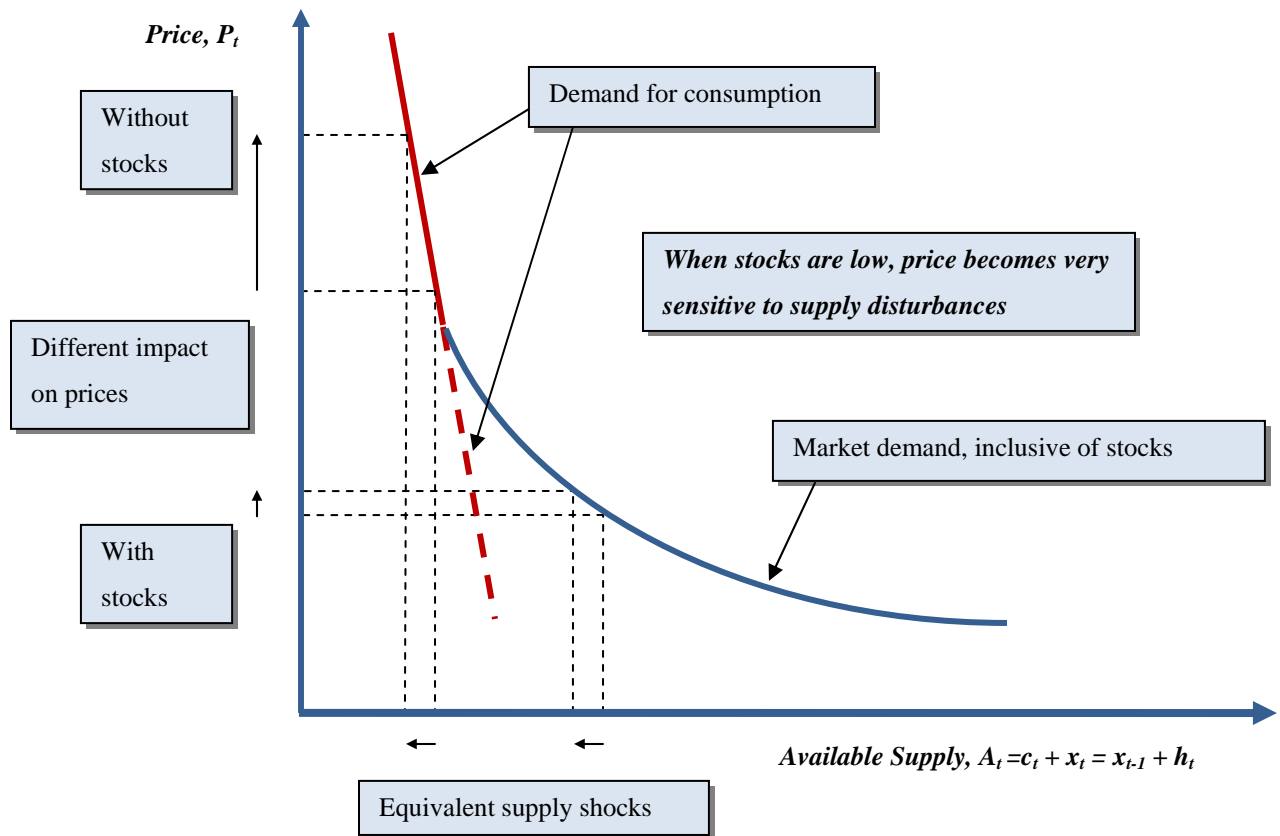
Price, $P_t$

Demand for consumption

Without stocks

When stocks are low, price becomes very sensitive to supply disturbances

Different impact on prices

Market demand, inclusive of stocks

With stocks

Available Supply, $A_t = c_t + x_t = x_{t-1} + h_t$

Equivalent supply shocks